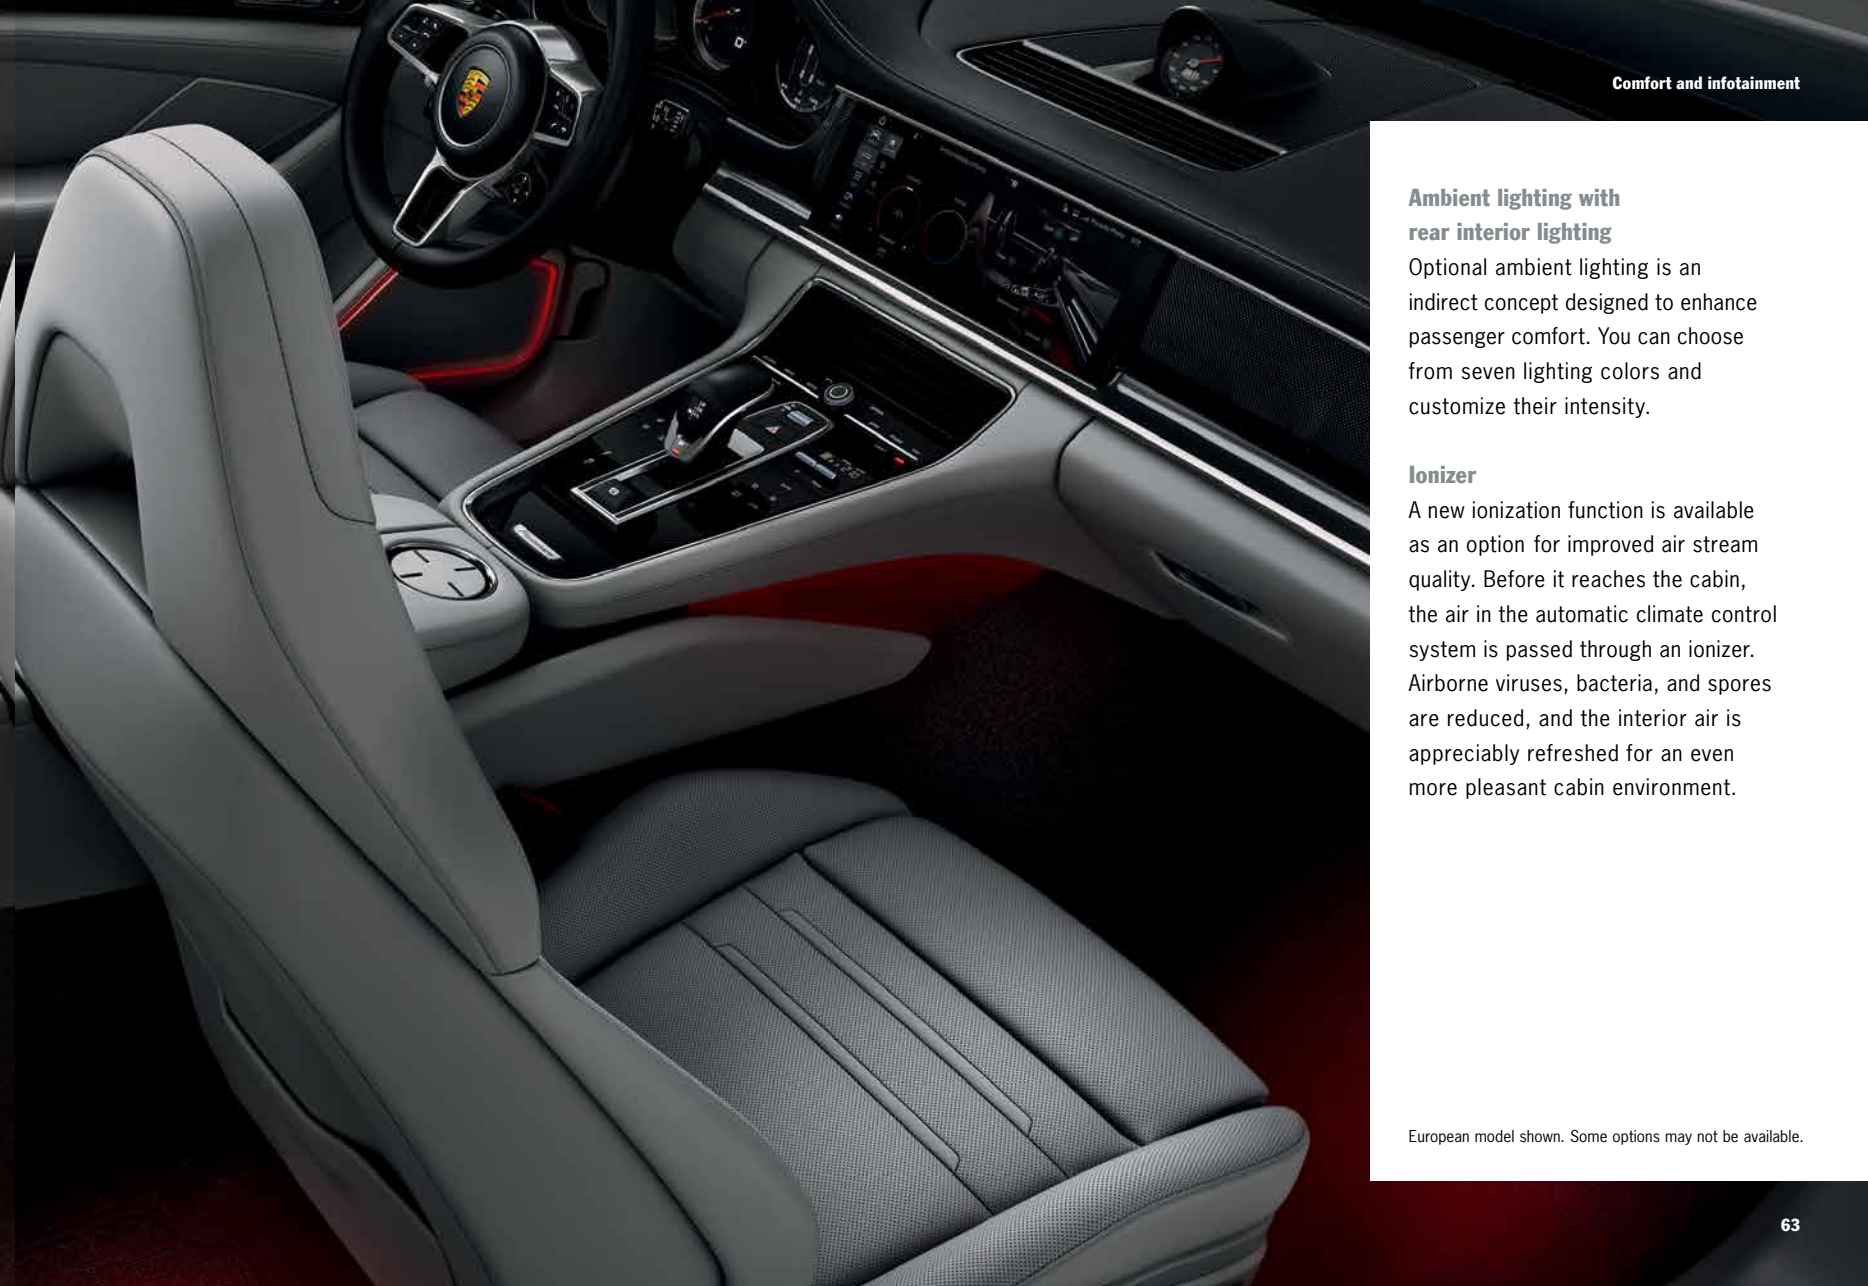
Comfort and infotainment

Ambient lighting with rear interior lighting
Optional ambient lighting is an indirect concept designed to enhance passenger comfort. You can choose from seven lighting colors and customize their intensity.

Ionizer
A new ionization function is available as an option for improved air stream quality. Before it reaches the cabin, the air in the automatic climate control system is passed through an ionizer. Airborne viruses, bacteria, and spores are reduced, and the interior air is appreciably refreshed for an even more pleasant cabin environment.

European model shown. Some options may not be available.

63